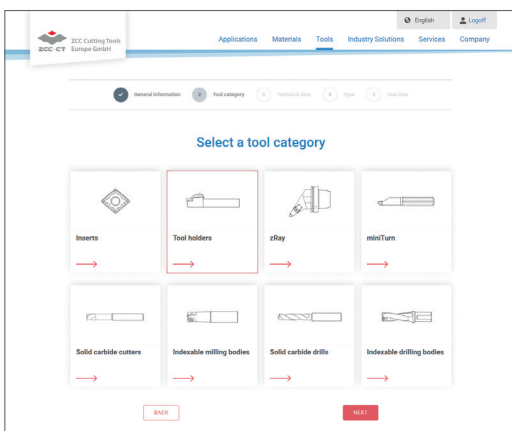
ZCC Cutting Tools Europe GmbH

ZCC·CT

English

Logoff

Applications Materials Tools Industry Solutions Services Company

General information 2 Tool category 3 Technical data 4 Type 5 Tool data

Select a tool category

Inserts

Tool holders

zRay

miniTurn

Solid carbide cutters

Indexable milling bodies

Solid carbide drills

Indexable drilling bodies

BACK

NEXT